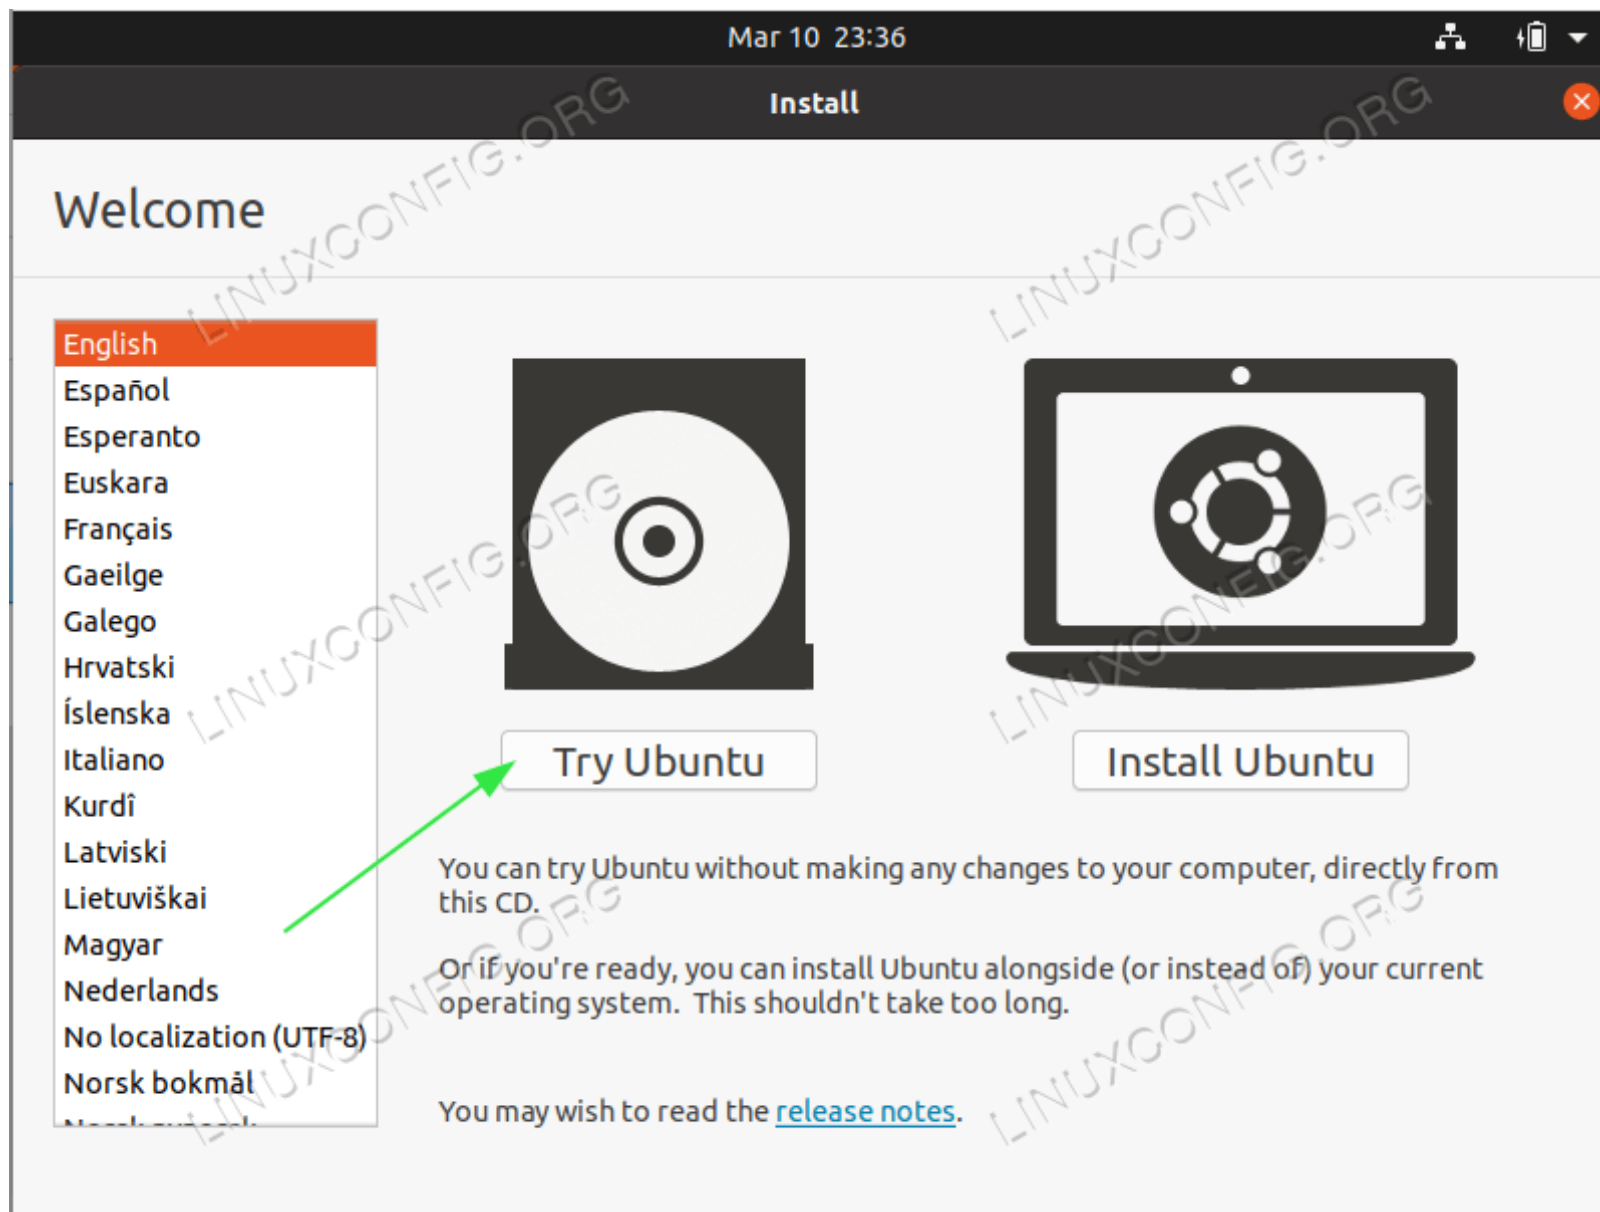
Mar 10 23:36

Install

Welcome

English
Español
Esperanto
Euskara
Français
Gaeilge
Galego
Hrvatski
Íslenska
Italiano
Kurdî
Latviski
Lietuviškai
Magyar
Nederlands
No localization (UTF-8)
Norsk bokmål
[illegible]

Try Ubuntu

Install Ubuntu

You can try Ubuntu without making any changes to your computer, directly from this CD.

Or if you're ready, you can install Ubuntu alongside (or instead of) your current operating system. This shouldn't take too long.

You may wish to read the release notes.

LINUXCONFIG.ORG